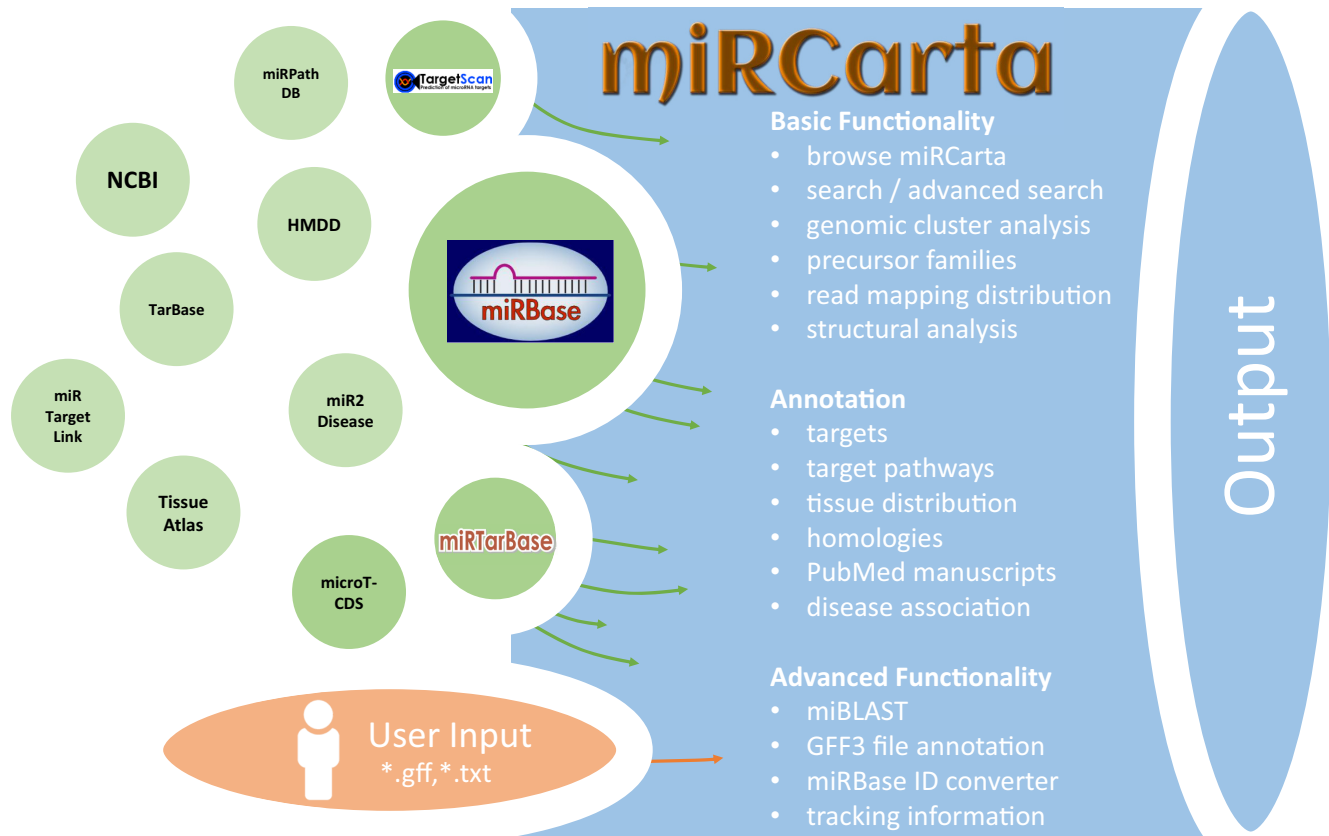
miRPath DB

TargetScan
Prediction of microRNA targets

NCBI

HMDD

miRBase

TarBase

miR Target Link

miR2 Disease

Tissue Atlas

miRTarBase

microT-CDS

User Input
*.gff,*.txt

miRCarta

Basic Functionality
• browse miRCarta
• search / advanced search
• genomic cluster analysis
• precursor families
• read mapping distribution
• structural analysis

Annotation
• targets
• target pathways
• tissue distribution
• homologies
• PubMed manuscripts
• disease association

Advanced Functionality
• miBLAST
• GFF3 file annotation
• miRBase ID converter
• tracking information

Output